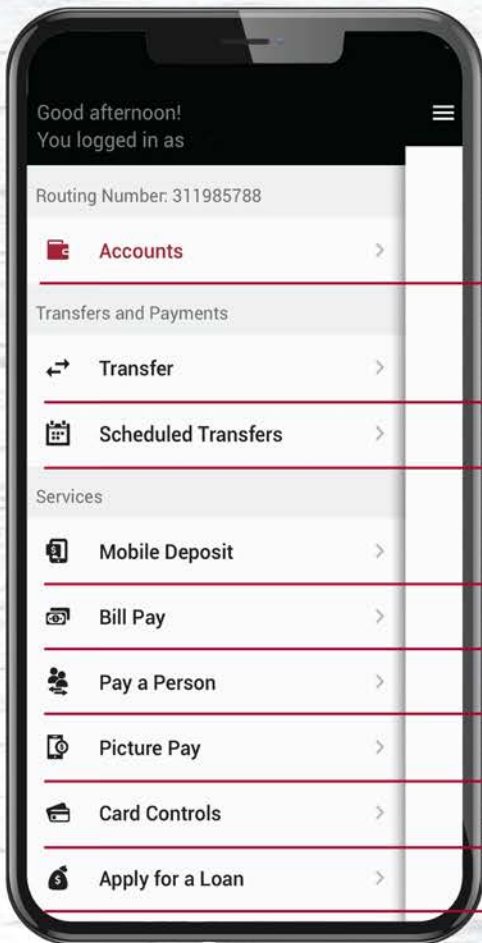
Good afternoon!
You logged in as

Routing Number: 311985788

Accounts >

Transfers and Payments

Transfer >

Scheduled Transfers >

Services

Mobile Deposit >

Bill Pay >

Pay a Person >

Picture Pay >

Card Controls >

Apply for a Loan >